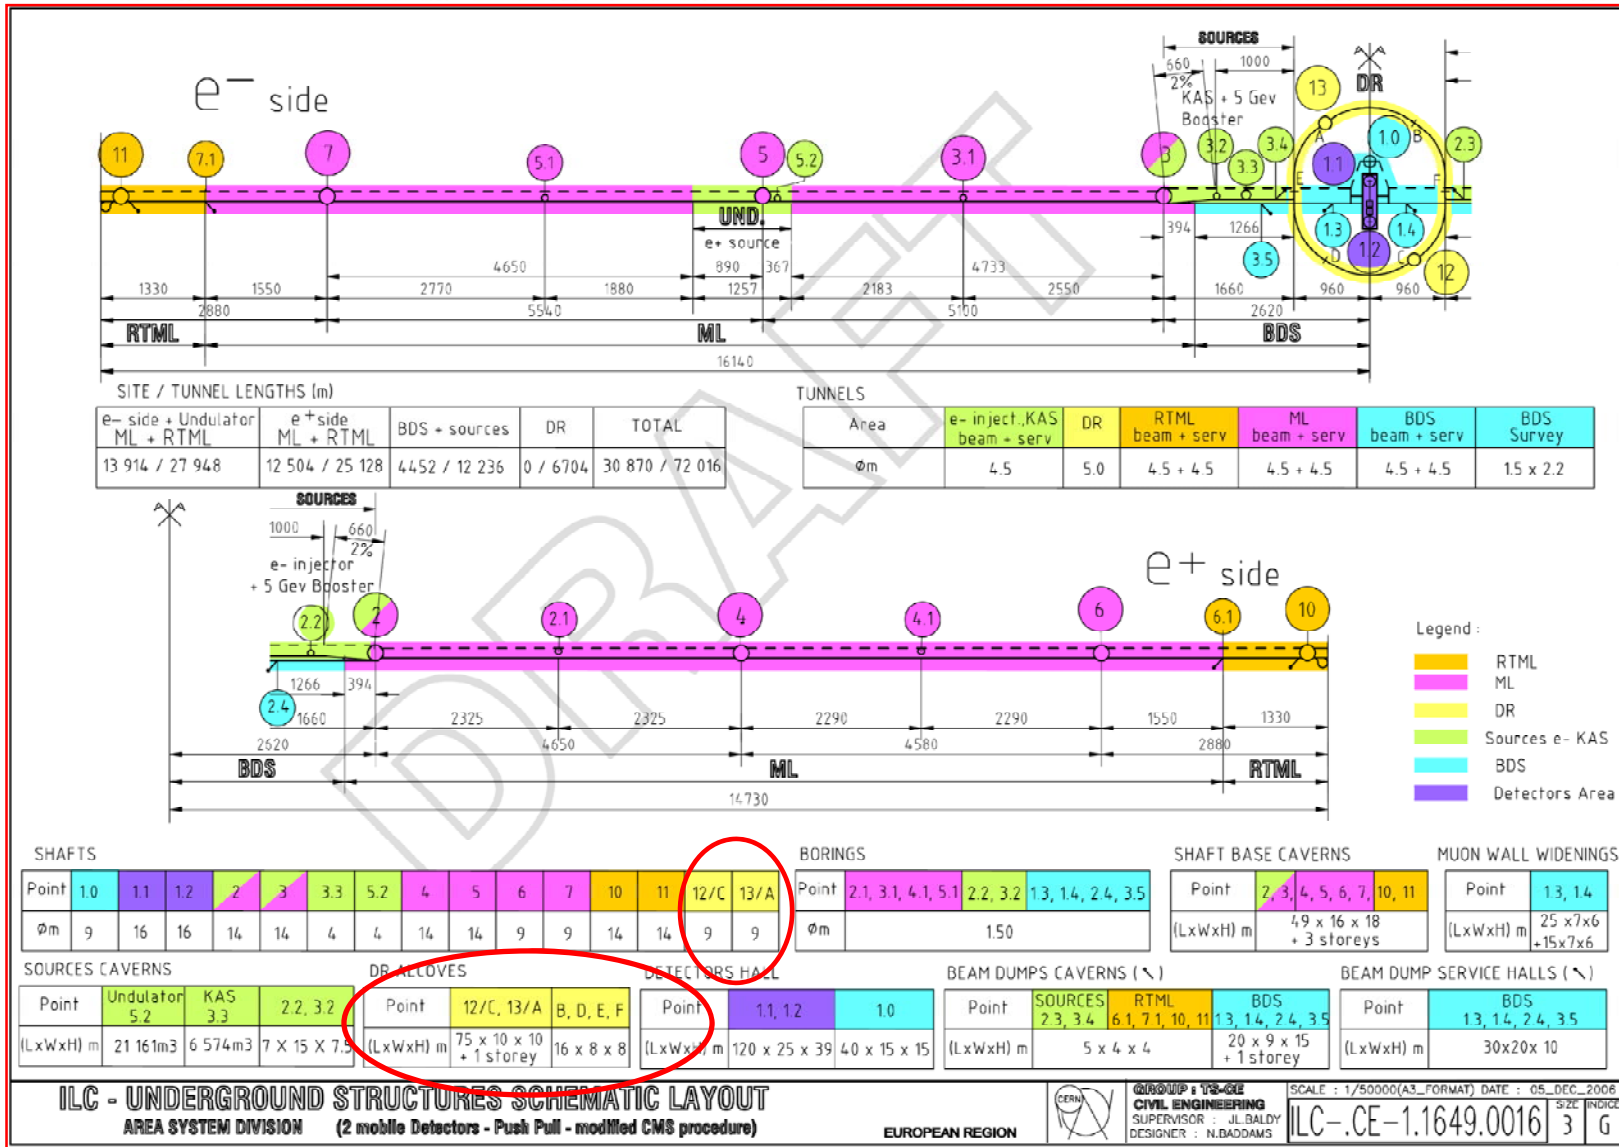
$e^-$ side

SOURCES
660 1000
2%
KAS + 5 Gev Booster
13 DR
11 7.1 7 5.1 5 5.2 3.1 3 3.2 3.4 3.3 1.0 1.1 A B E F 2.3 1.3 1.4 1.2 D C 12
UND.
e+ source
394 1266 3.5
4650 890 367 4733
1330 1550 2770 1880 1257 2183 2550 1660 960 960
2880 5540 5100 2620
RTML ML BDS
16140

SITE / TUNNEL LENGTHS (m)

| e– side + Undulator ML + RTML | e +side ML + RTML | BDS + sources | DR | TOTAL |
|---|---|---|---|---|
| 13 914 / 27 948 | 12 504 / 25 128 | 4452 / 12 236 | 0 / 6704 | 30 870 / 72 016 |

TUNNELS

| Area | e- inject.,KAS beam + serv | DR | RTML beam + serv | ML beam + serv | BDS beam + serv | BDS Survey |
|---|---|---|---|---|---|---|
| Øm | 4.5 | 5.0 | 4.5 + 4.5 | 4.5 + 4.5 | 4.5 + 4.5 | 1.5 x 2.2 |

SOURCES
1000 660
2%
e- injector + 5 Gev Booster

$e^+$ side

2.2 2 2.1 4 4.1 6 6.1 10
1266 394
2.4 1660 2325 2325 2290 2290 1550 1330
2620 4650 4580 2880
BDS ML RTML
14730

Legend :
RTML
ML
DR
Sources e- KAS
BDS
Detectors Area

SHAFTS

| Point | 1.0 | 1.1 | 1.2 | 2 | 3 | 3.3 | 5.2 | 4 | 5 | 6 | 7 | 10 | 11 | 12/C | 13/A |
|---|---|---|---|---|---|---|---|---|---|---|---|---|---|---|---|
| Øm | 9 | 16 | 16 | 14 | 14 | 4 | 4 | 14 | 14 | 9 | 9 | 14 | 14 | 9 | 9 |

BORINGS

| Point | 2.1, 3.1, 4.1, 5.1 | 2.2, 3.2 | 1.3, 1.4, 2.4, 3.5 |
|---|---|---|---|
| Øm | 1.50 | | |

SHAFT BASE CAVERNS

| Point | 2, 3, 4, 5, 6, 7, 10, 11 |
|---|---|
| (LxWxH) m | 49 x 16 x 18 + 3 storeys |

MUON WALL WIDENINGS

| Point | 1.3, 1.4 |
|---|---|
| (LxWxH) m | 25 x7x6 +15x7x6 |

SOURCES CAVERNS

| Point | Undulator 5.2 | KAS 3.3 | 2.2, 3.2 |
|---|---|---|---|
| (LxWxH) m | 21 161m3 | 6 574m3 | 7 X 15 X 7.5 |

DR ALCOVES

| Point | 12/C, 13/A | B, D, E, F |
|---|---|---|
| (LxWxH) m | 75 x 10 x 10 + 1 storey | 16 x 8 x 8 |

DETECTORS HALL

| Point | 1.1, 1.2 | 1.0 |
|---|---|---|
| (LxWxH) m | 120 x 25 x 39 | 40 x 15 x 15 |

BEAM DUMPS CAVERNS (↖)

| Point | SOURCES 2.3, 3.4 | RTML 6.1, 7.1, 10, 11 | BDS 1.3, 1.4, 2.4, 3.5 |
|---|---|---|---|
| (LxWxH) m | 5 x 4 x 4 | | 20 x 9 x 15 + 1 storey |

BEAM DUMP SERVICE HALLS (↖)

| Point | BDS 1.3, 1.4, 2.4, 3.5 |
|---|---|
| (LxWxH) m | 30x20x 10 |

ILC - UNDERGROUND STRUCTURES SCHEMATIC LAYOUT
AREA SYSTEM DIVISION (2 mobile Detectors - Push Pull - modified CMS procedure)
EUROPEAN REGION
CERN
GROUP : TS-CE CIVIL ENGINEERING
SUPERVISOR : JL.BALDY
DESIGNER : N.BADDAMS
SCALE : 1/50000(A3_FORMAT) DATE : 05_DEC_2006
ILC-.CE-1.1649.0016
SIZE 3 INDICE G
DRAFT